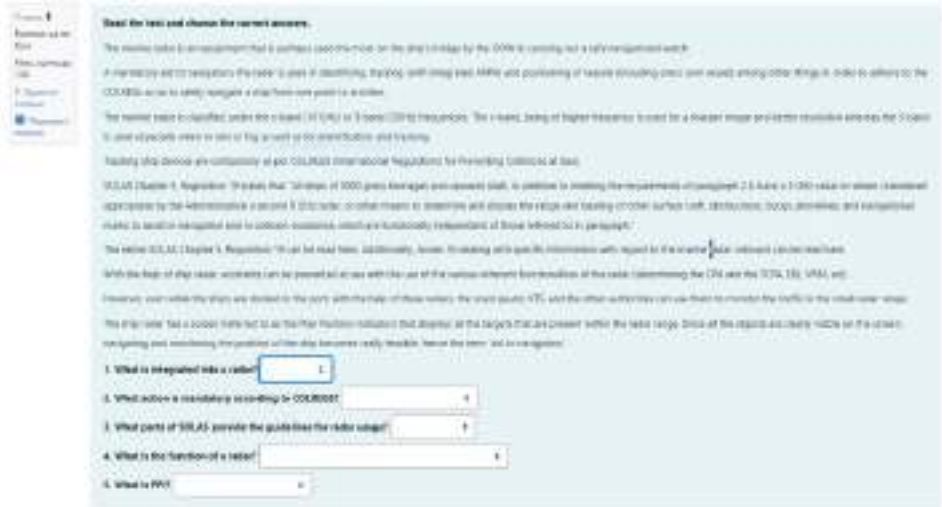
Read the text and choose the correct answers.

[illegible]

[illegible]

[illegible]

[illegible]

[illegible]

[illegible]

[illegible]

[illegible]

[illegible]

1. What is integrated into a radar?

2. What action is mandatory according to COLREGS?

3. What parts of SOLAS provide the guidelines for radar usage?

4. What is the function of a radar?

5. What is PPI?